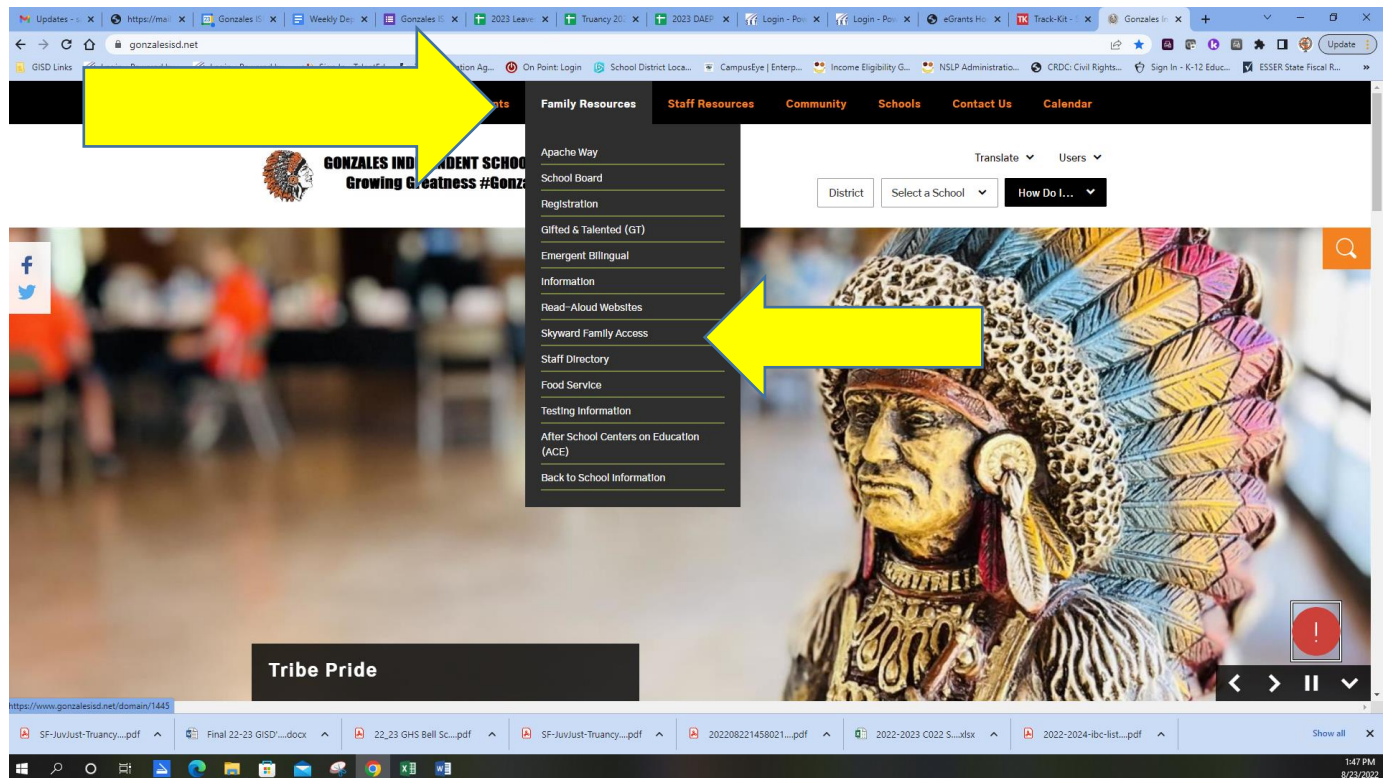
Updates - | https://mai | Gonzales IS | Weekly Dep | Gonzales E | 2023 Leave | Truancy 20 | 2023 DAEP | Login - Pow | Login - Pow | eGrants Ho | Track-Kit - | Gonzales In

gonzalesisd.net

Update

GISD Links | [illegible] | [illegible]tion Ag... | On Point: Login | School District Loca... | CampusEye | Enterp... | Income Eligibility G... | NSLP Administratio... | CRDC: Civil Rights... | Sign In - K-12 Educ... | ESSER State Fiscal R...

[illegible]nts | Family Resources | Staff Resources | Community | Schools | Contact Us | Calendar

GONZALES IND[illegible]DENT SCHOO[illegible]
Growing G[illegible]eatness #Gonz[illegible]

Apache Way
School Board
Registration
Gifted & Talented (GT)
Emergent Bilingual
Information
Read-Aloud Websites
Skyward Family Access
Staff Directory
Food Service
Testing Information
After School Centers on Education (ACE)
Back to School Information

Translate | Users

District | Select a School | How Do I...

Tribe Pride

https://www.gonzalesisd.net/domain/1445

SF-JuvJust-Truancy....pdf | Final 22-23 GISD'....docx | 22_23 GHS Bell Sc....pdf | SF-JuvJust-Truancy....pdf | 202208221458021....pdf | 2022-2023 C022 S....xlsx | 2022-2024-ibc-list....pdf | Show all

1:47 PM
8/23/2022